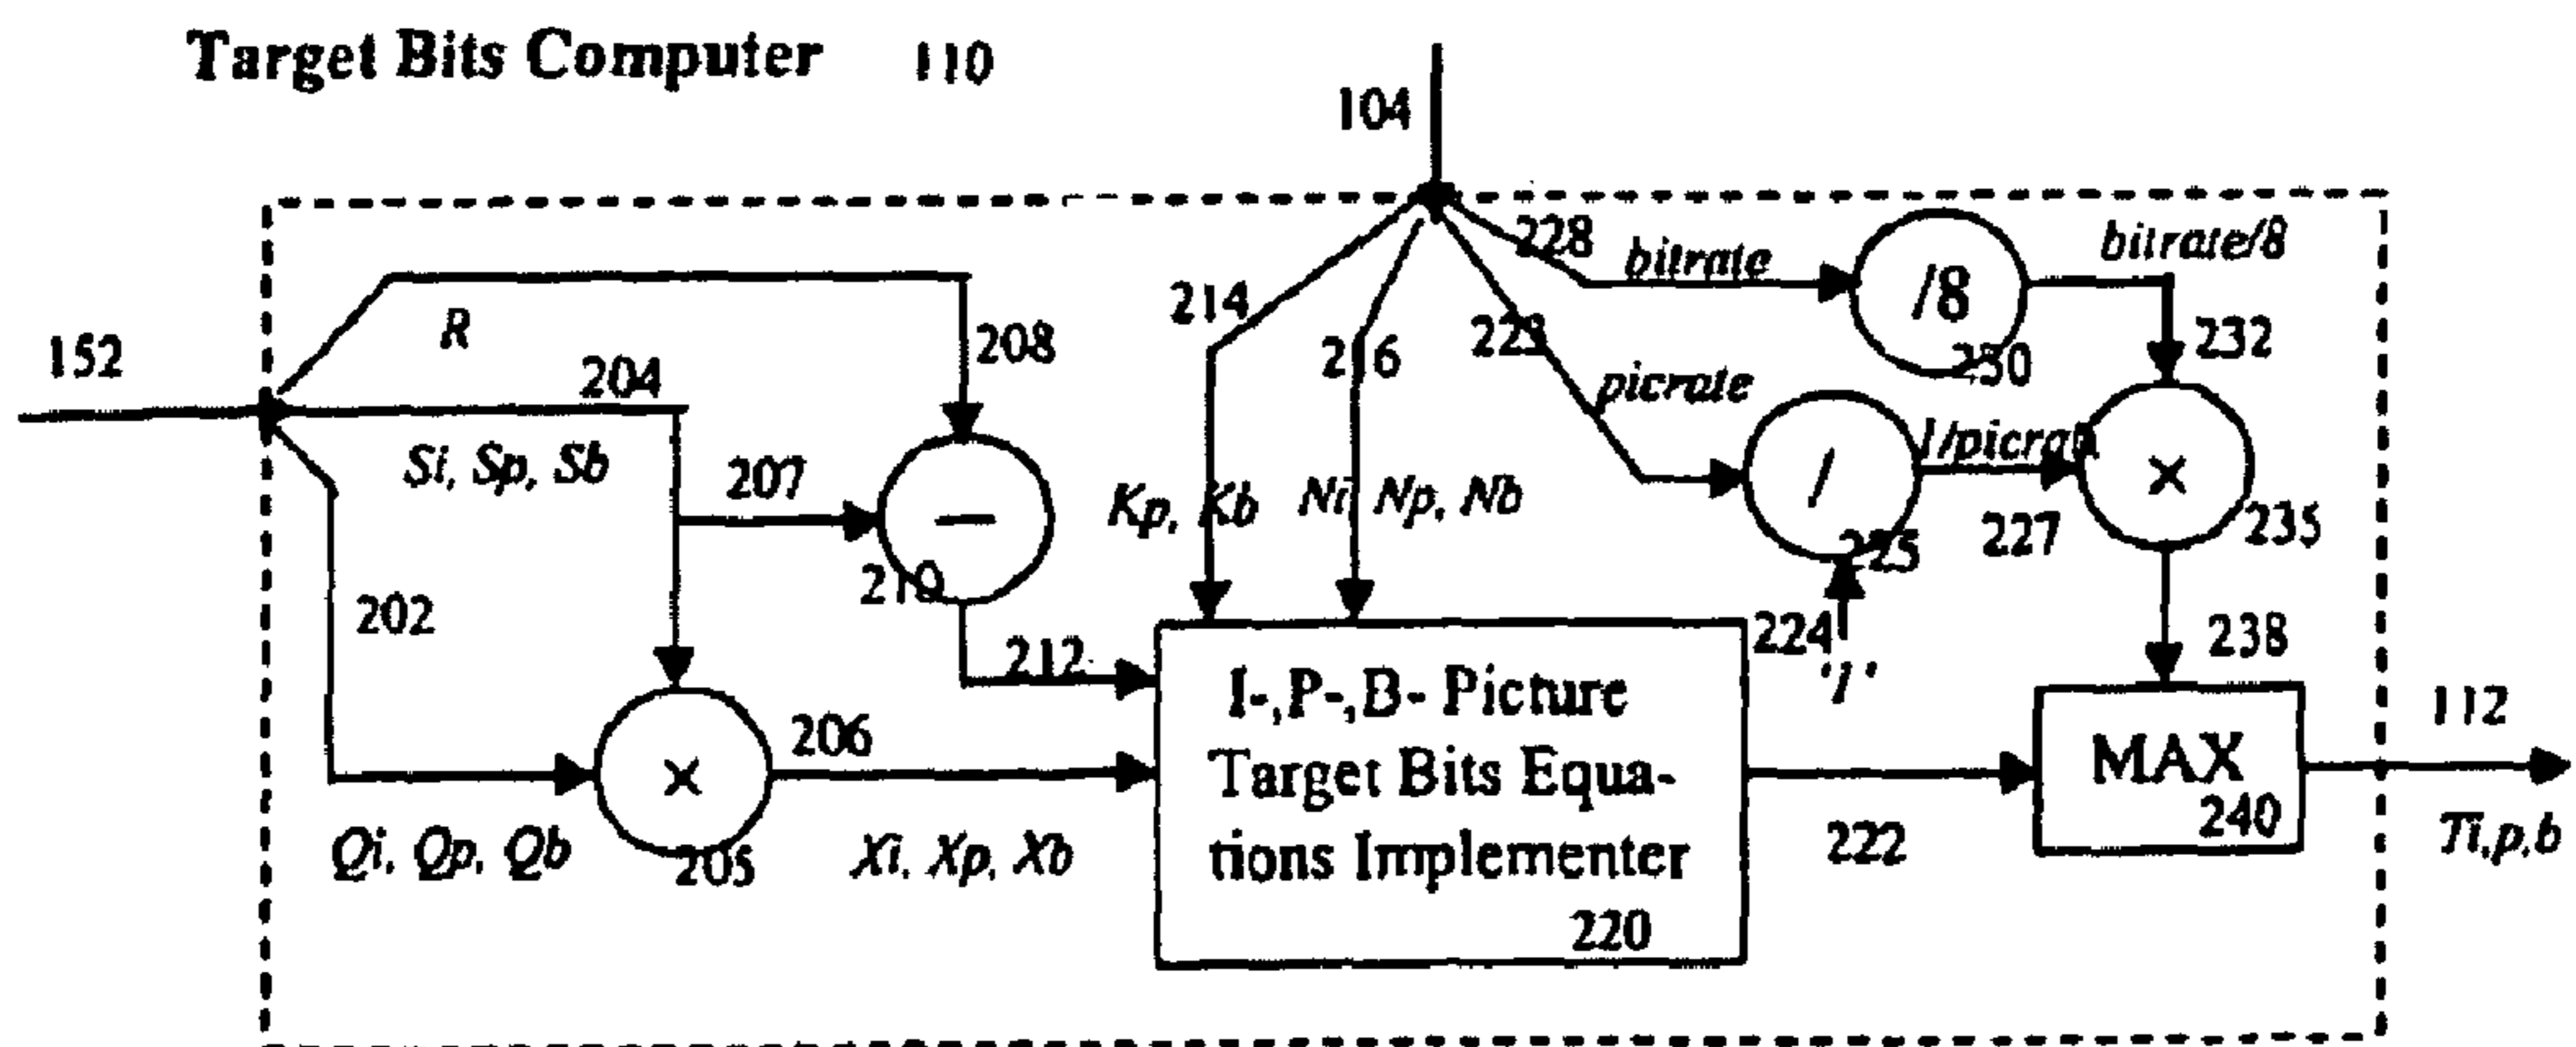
Target Bits Computer 110

104

228 bitrate

/8

bitrate/8

214

216

223

232

152

R

208

250

204

picrate

Si, Sp, Sb

207

−

/

1/picrate

×

Kp, Kb

Ni Np, Nb

225

227

235

202

210

224

238

212

'1'

I-,P-,B- Picture Target Bits Equations Implementer

220

×

206

MAX

240

112

Qi, Qp, Qb

205

Xi, Xp, Xb

222

Ti,p,b